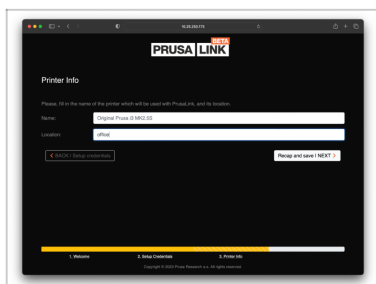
10.24.230.172

PRUSA LINK BETA

Printer Info

Please, fill in the name of the printer which will be used with PrusaLink, and its location.

Name: Original Prusa i3 MK2.5S

Location: office

< BACK | Setup credentials

Recap and save | NEXT >

1. Welcome

2. Setup Credentials

3. Printer Info

Copyright © 2022 Prusa Research a.s. All rights reserved.